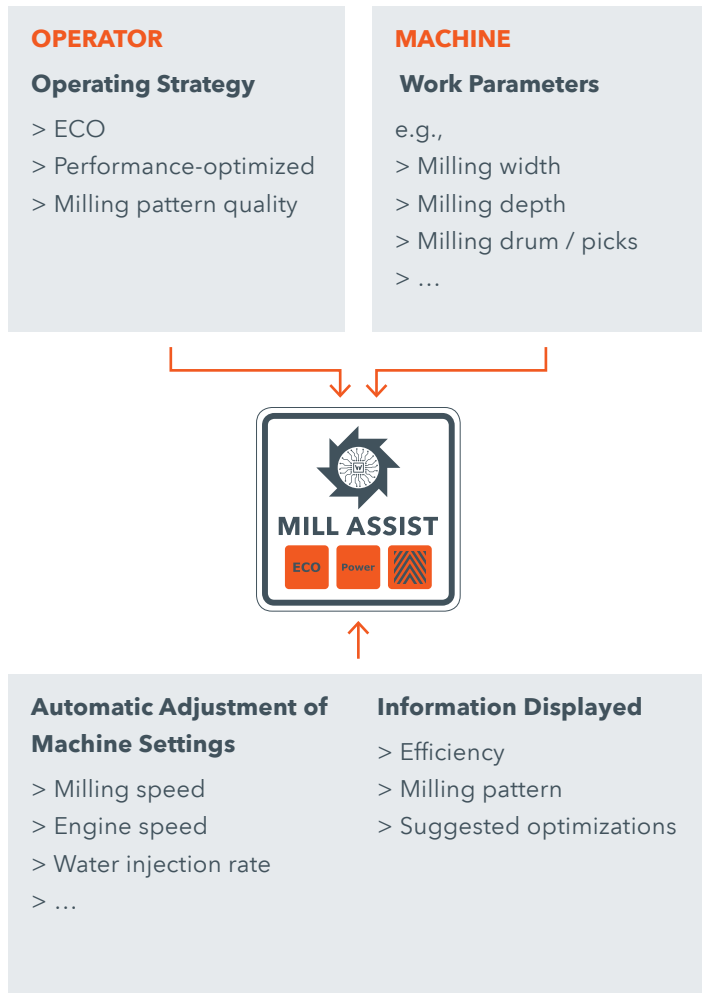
OPERATOR

Operating Strategy

> ECO
> Performance-optimized
> Milling pattern quality

MACHINE

Work Parameters

e.g.,
> Milling width
> Milling depth
> Milling drum / picks
> ...

MILL ASSIST

ECO Power

Automatic Adjustment of Machine Settings

> Milling speed
> Engine speed
> Water injection rate
> ...

Information Displayed

> Efficiency
> Milling pattern
> Suggested optimizations